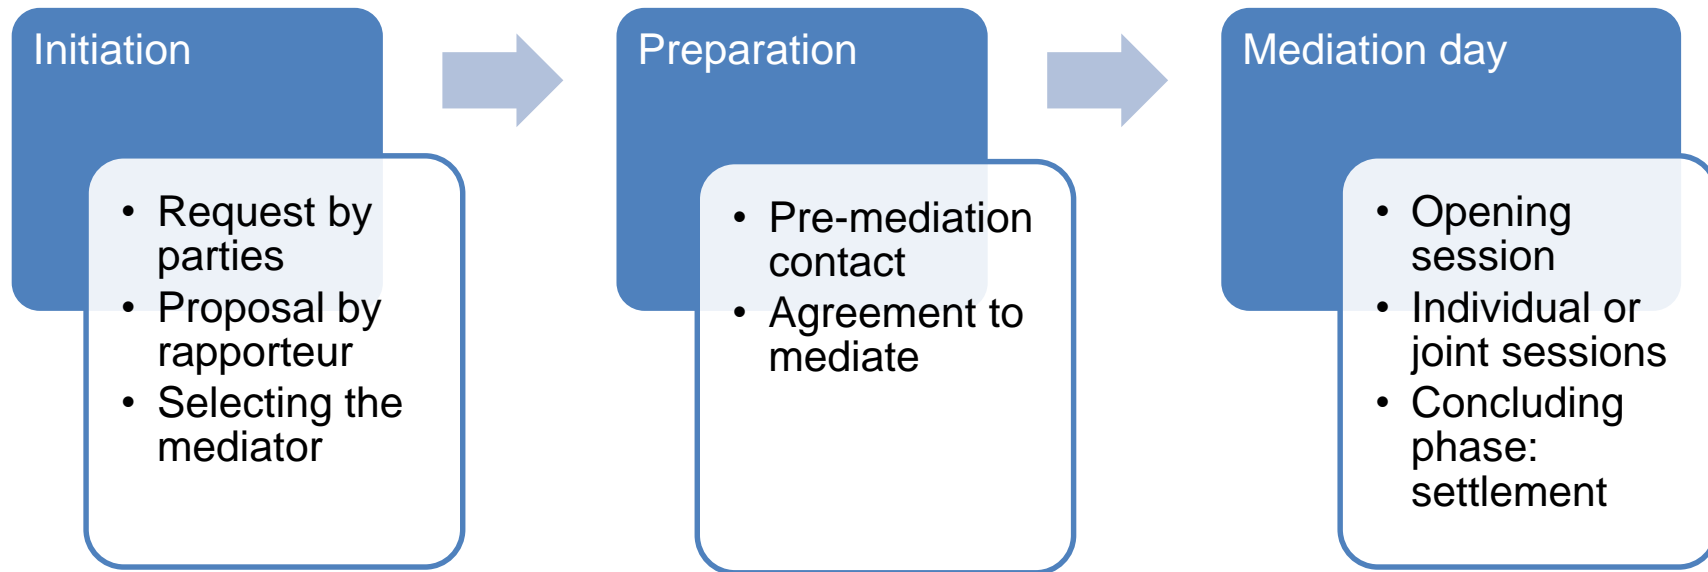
Initiation

- Request by parties
- Proposal by rapporteur
- Selecting the mediator

Preparation

- Pre-mediation contact
- Agreement to mediate

Mediation day

- Opening session
- Individual or joint sessions
- Concluding phase: settlement